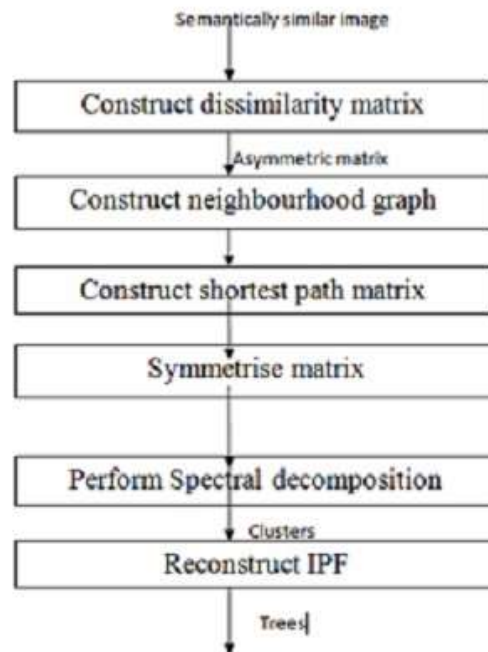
Semantically similar image

Construct dissimilarity matrix

Asymmetric matrix

Construct neighbourhood graph

Construct shortest path matrix

Symmetrise matrix

Perform Spectral decomposition

Clusters

Reconstruct IPF

Trees